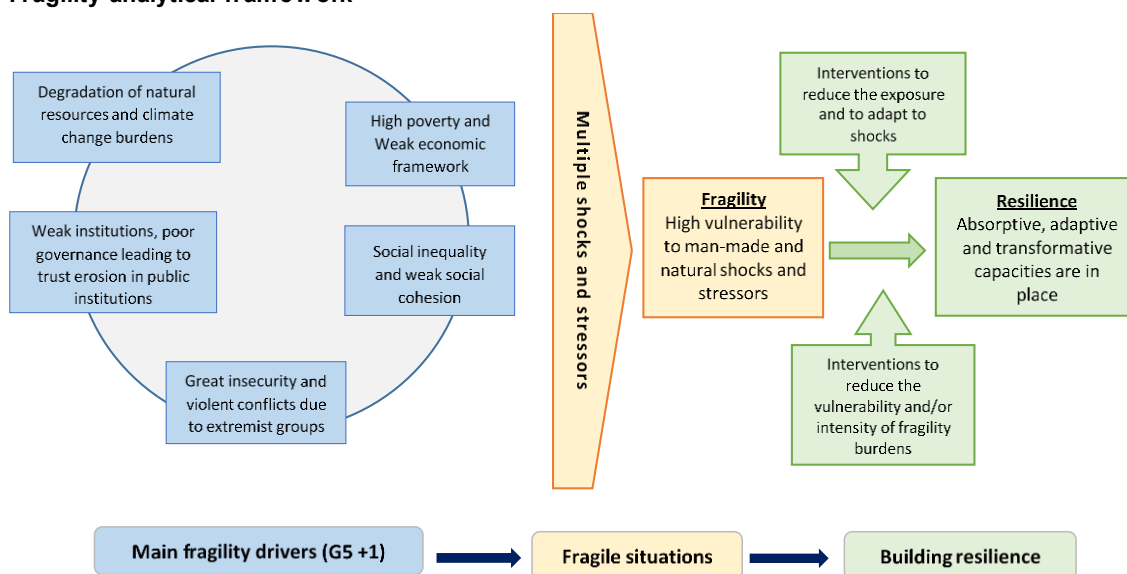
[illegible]

Degradation of natural resources and climate change burdens

High poverty and Weak economic framework

Weak institutions, poor governance leading to trust erosion in public institutions

Social inequality and weak social cohesion

Great insecurity and violent conflicts due to extremist groups

Multiple shocks and stressors

Interventions to reduce the exposure and to adapt to shocks

Fragility
High vulnerability to man-made and natural shocks and stressors

Resilience
Absorptive, adaptive and transformative capacities are in place

Interventions to reduce the vulnerability and/or intensity of fragility burdens

Main fragility drivers (G5 +1)

Fragile situations

Building resilience